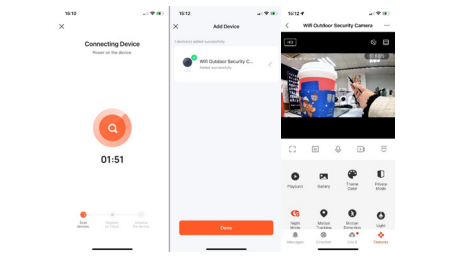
15:10

Connecting Device

Power on the device

01:51

Scan devices
Register on Cloud
Initialize the device

15:12

Add Device

1 device(s) added successfully

Wifi Outdoor Security C...
Added successfully

Done

15:12

Wifi Outdoor Security Camera

HD

Playback
Gallery
Theme Color
Privacy Mode
Night Mode
Motion Tracking
Motion Detection
Light

Messages
Direction
Cloud
Features